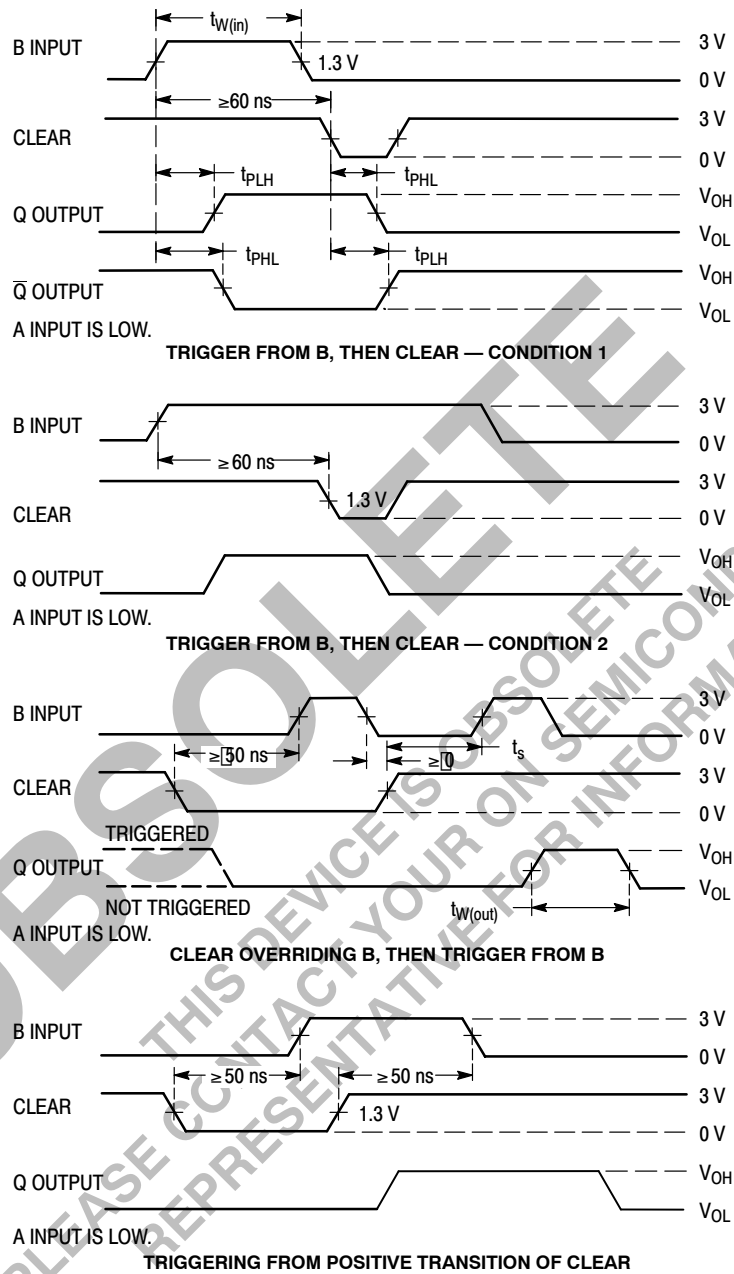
$t_{W(in)}$

B INPUT

1.3 V

3 V

0 V

≥60 ns

CLEAR

3 V

0 V

$t_{PLH}$

$t_{PHL}$

Q OUTPUT

$V_{OH}$

$V_{OL}$

$t_{PHL}$

$t_{PLH}$

$\overline{Q}$ OUTPUT

$V_{OH}$

$V_{OL}$

A INPUT IS LOW.

TRIGGER FROM B, THEN CLEAR — CONDITION 1

B INPUT

3 V

0 V

≥ 60 ns

CLEAR

1.3 V

3 V

0 V

Q OUTPUT

$V_{OH}$

$V_{OL}$

A INPUT IS LOW.

TRIGGER FROM B, THEN CLEAR — CONDITION 2

B INPUT

3 V

0 V

≥ 50 ns

≥ 0

$t_s$

CLEAR

3 V

0 V

TRIGGERED

Q OUTPUT

$V_{OH}$

$V_{OL}$

NOT TRIGGERED

$t_{W(out)}$

A INPUT IS LOW.

CLEAR OVERRIDING B, THEN TRIGGER FROM B

B INPUT

3 V

0 V

≥ 50 ns

≥ 50 ns

CLEAR

1.3 V

3 V

0 V

Q OUTPUT

$V_{OH}$

$V_{OL}$

A INPUT IS LOW.

TRIGGERING FROM POSITIVE TRANSITION OF CLEAR

OBSOLETE

THIS DEVICE IS OBSOLETE

PLEASE CONTACT YOUR ON SEMICONDUCTOR

REPRESENTATIVE FOR INFORMATION